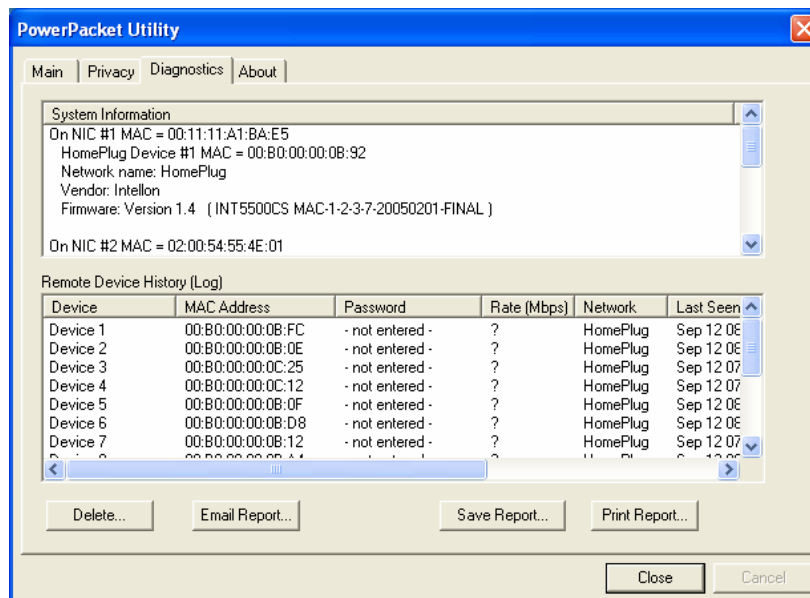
PowerPacket Utility

Main | Privacy | Diagnostics | About

System Information
On NIC #1 MAC = 00:11:11:A1:BA:E5
HomePlug Device #1 MAC = 00:B0:00:00:0B:92
Network name: HomePlug
Vendor: Intellon
Firmware: Version 1.4 ( INT5500CS MAC-1-2-3-7-20050201-FINAL )

On NIC #2 MAC = 02:00:54:55:4E:01

Remote Device History (Log)

| Device | MAC Address | Password | Rate (Mbps) | Network | Last Seen |
|---|---|---|---|---|---|
| Device 1 | 00:B0:00:00:0B:FC | - not entered - | ? | HomePlug | Sep 12 0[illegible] |
| Device 2 | 00:B0:00:00:0B:0E | - not entered - | ? | HomePlug | Sep 12 0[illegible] |
| Device 3 | 00:B0:00:00:0C:25 | - not entered - | ? | HomePlug | Sep 12 07 |
| Device 4 | 00:B0:00:00:0C:12 | - not entered - | ? | HomePlug | Sep 12 07 |
| Device 5 | 00:B0:00:00:0B:0F | - not entered - | ? | HomePlug | Sep 12 0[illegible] |
| Device 6 | 00:B0:00:00:0B:D8 | - not entered - | ? | HomePlug | Sep 12 0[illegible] |
| Device 7 | 00:B0:00:00:0B:12 | - not entered - | ? | HomePlug | Sep 12 07 |

Delete... | Email Report... | Save Report... | Print Report...

Close | Cancel